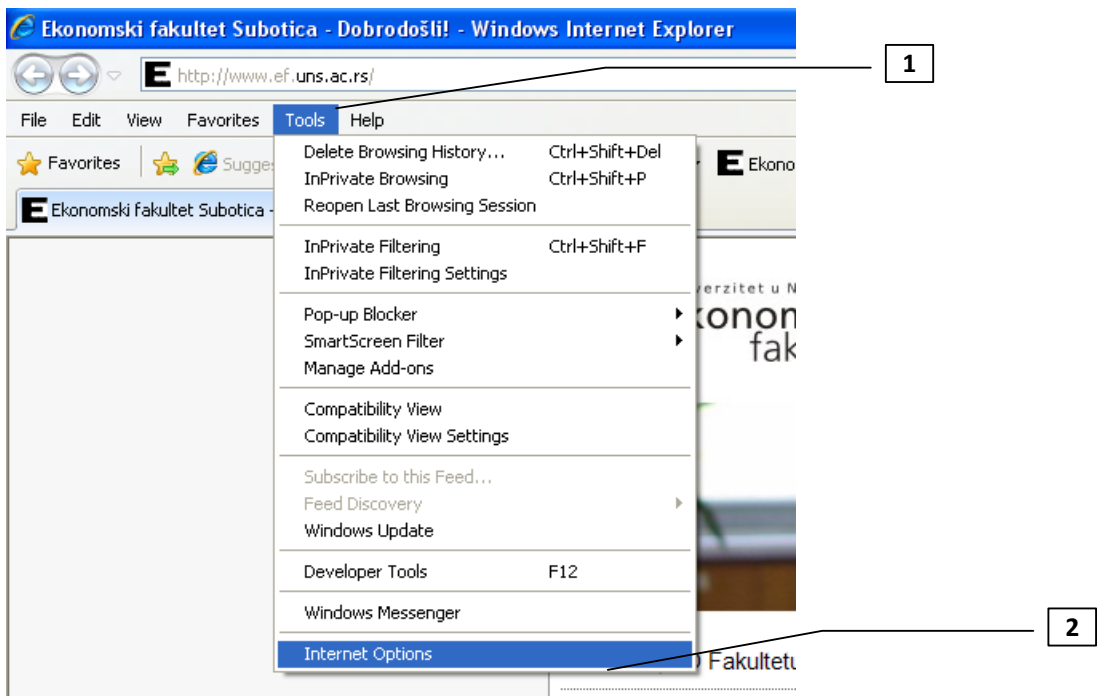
Ekonomski fakultet Subotica - Dobrodošli! - Windows Internet Explorer

http://www.ef.uns.ac.rs/

1

File Edit View Favorites Tools Help

Favorites Sugges

Ekonomski fakultet Subotica -

Delete Browsing History... Ctrl+Shift+Del
InPrivate Browsing Ctrl+Shift+P
Reopen Last Browsing Session

InPrivate Filtering Ctrl+Shift+F
InPrivate Filtering Settings

Pop-up Blocker
SmartScreen Filter
Manage Add-ons

Compatibility View
Compatibility View Settings

Subscribe to this Feed...
Feed Discovery
Windows Update

Developer Tools F12

Windows Messenger

Internet Options

Ekono

verzitet u N
konon
fak

2

Fakultetu